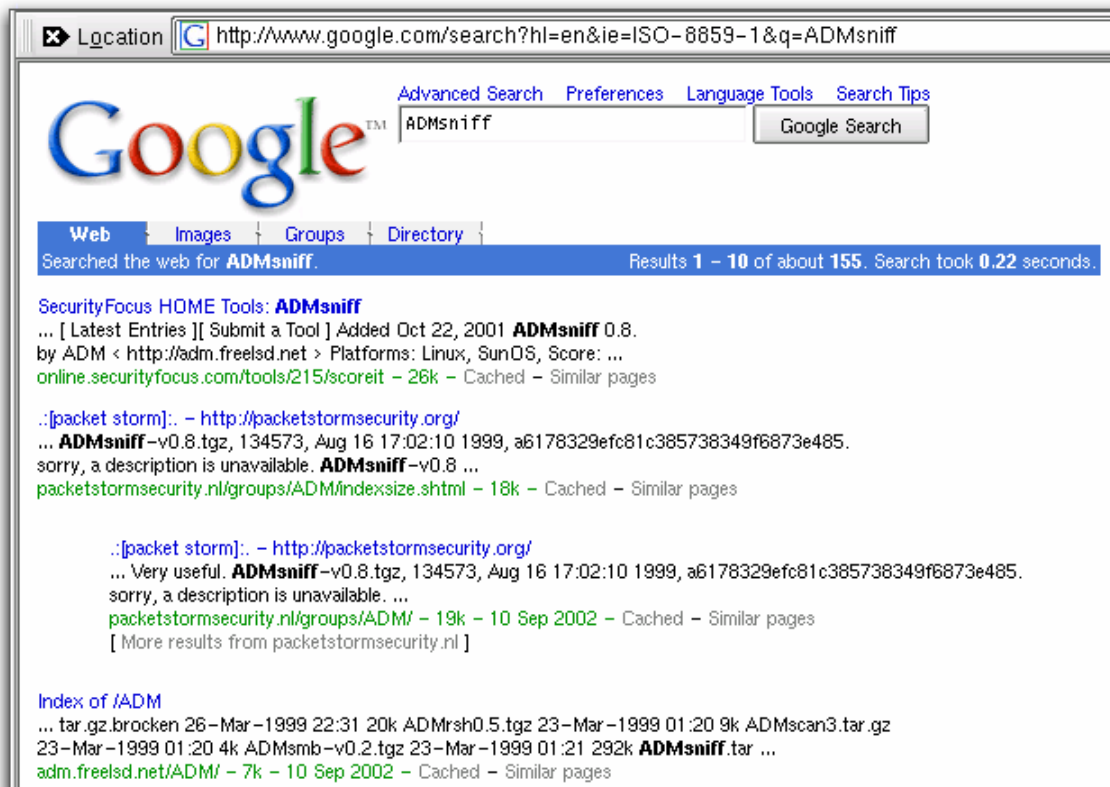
Location http://www.google.com/search?hl=en&ie=ISO-8859-1&q=ADMsniff

Google™

Advanced Search Preferences Language Tools Search Tips

ADMsniff

Google Search

Web Images Groups Directory

Searched the web for ADMsniff.

Results 1 - 10 of about 155. Search took 0.22 seconds.

SecurityFocus HOME Tools: ADMsniff
... [ Latest Entries ][ Submit a Tool ] Added Oct 22, 2001 ADMsniff 0.8. by ADM < http://adm.freelsd.net > Platforms: Linux, SunOS, Score: ...
online.securityfocus.com/tools/215/scoreit - 26k - Cached - Similar pages

.:[packet storm]:. - http://packetstormsecurity.org/
... ADMsniff-v0.8.tgz, 134573, Aug 16 17:02:10 1999, a6178329efc81c385738349f6873e485. sorry, a description is unavailable. ADMsniff-v0.8 ...
packetstormsecurity.nl/groups/ADM/indexsize.shtml - 18k - Cached - Similar pages

.:[packet storm]:. - http://packetstormsecurity.org/
... Very useful. ADMsniff-v0.8.tgz, 134573, Aug 16 17:02:10 1999, a6178329efc81c385738349f6873e485. sorry, a description is unavailable. ...
packetstormsecurity.nl/groups/ADM/ - 19k - 10 Sep 2002 - Cached - Similar pages
[ More results from packetstormsecurity.nl ]

Index of /ADM
... tar.gz.brocken 26-Mar-1999 22:31 20k ADMrsh0.5.tgz 23-Mar-1999 01:20 9k ADMscan3.tar.gz 23-Mar-1999 01:20 4k ADMsmb-v0.2.tgz 23-Mar-1999 01:21 292k ADMsniff.tar ...
adm.freelsd.net/ADM/ - 7k - 10 Sep 2002 - Cached - Similar pages